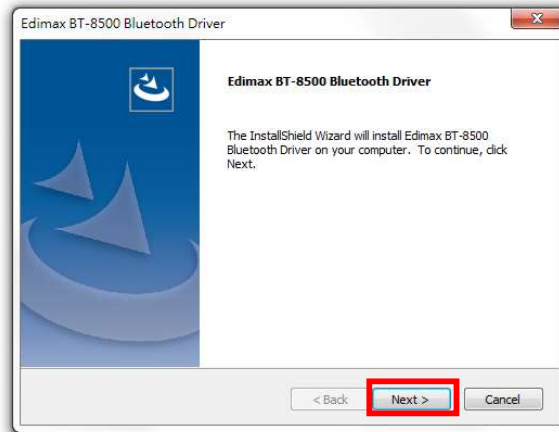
Edimax BT-8500 Bluetooth Driver

Edimax BT-8500 Bluetooth Driver

The InstallShield Wizard will install Edimax BT-8500 Bluetooth Driver on your computer. To continue, click Next.

< Back

Next >

Cancel